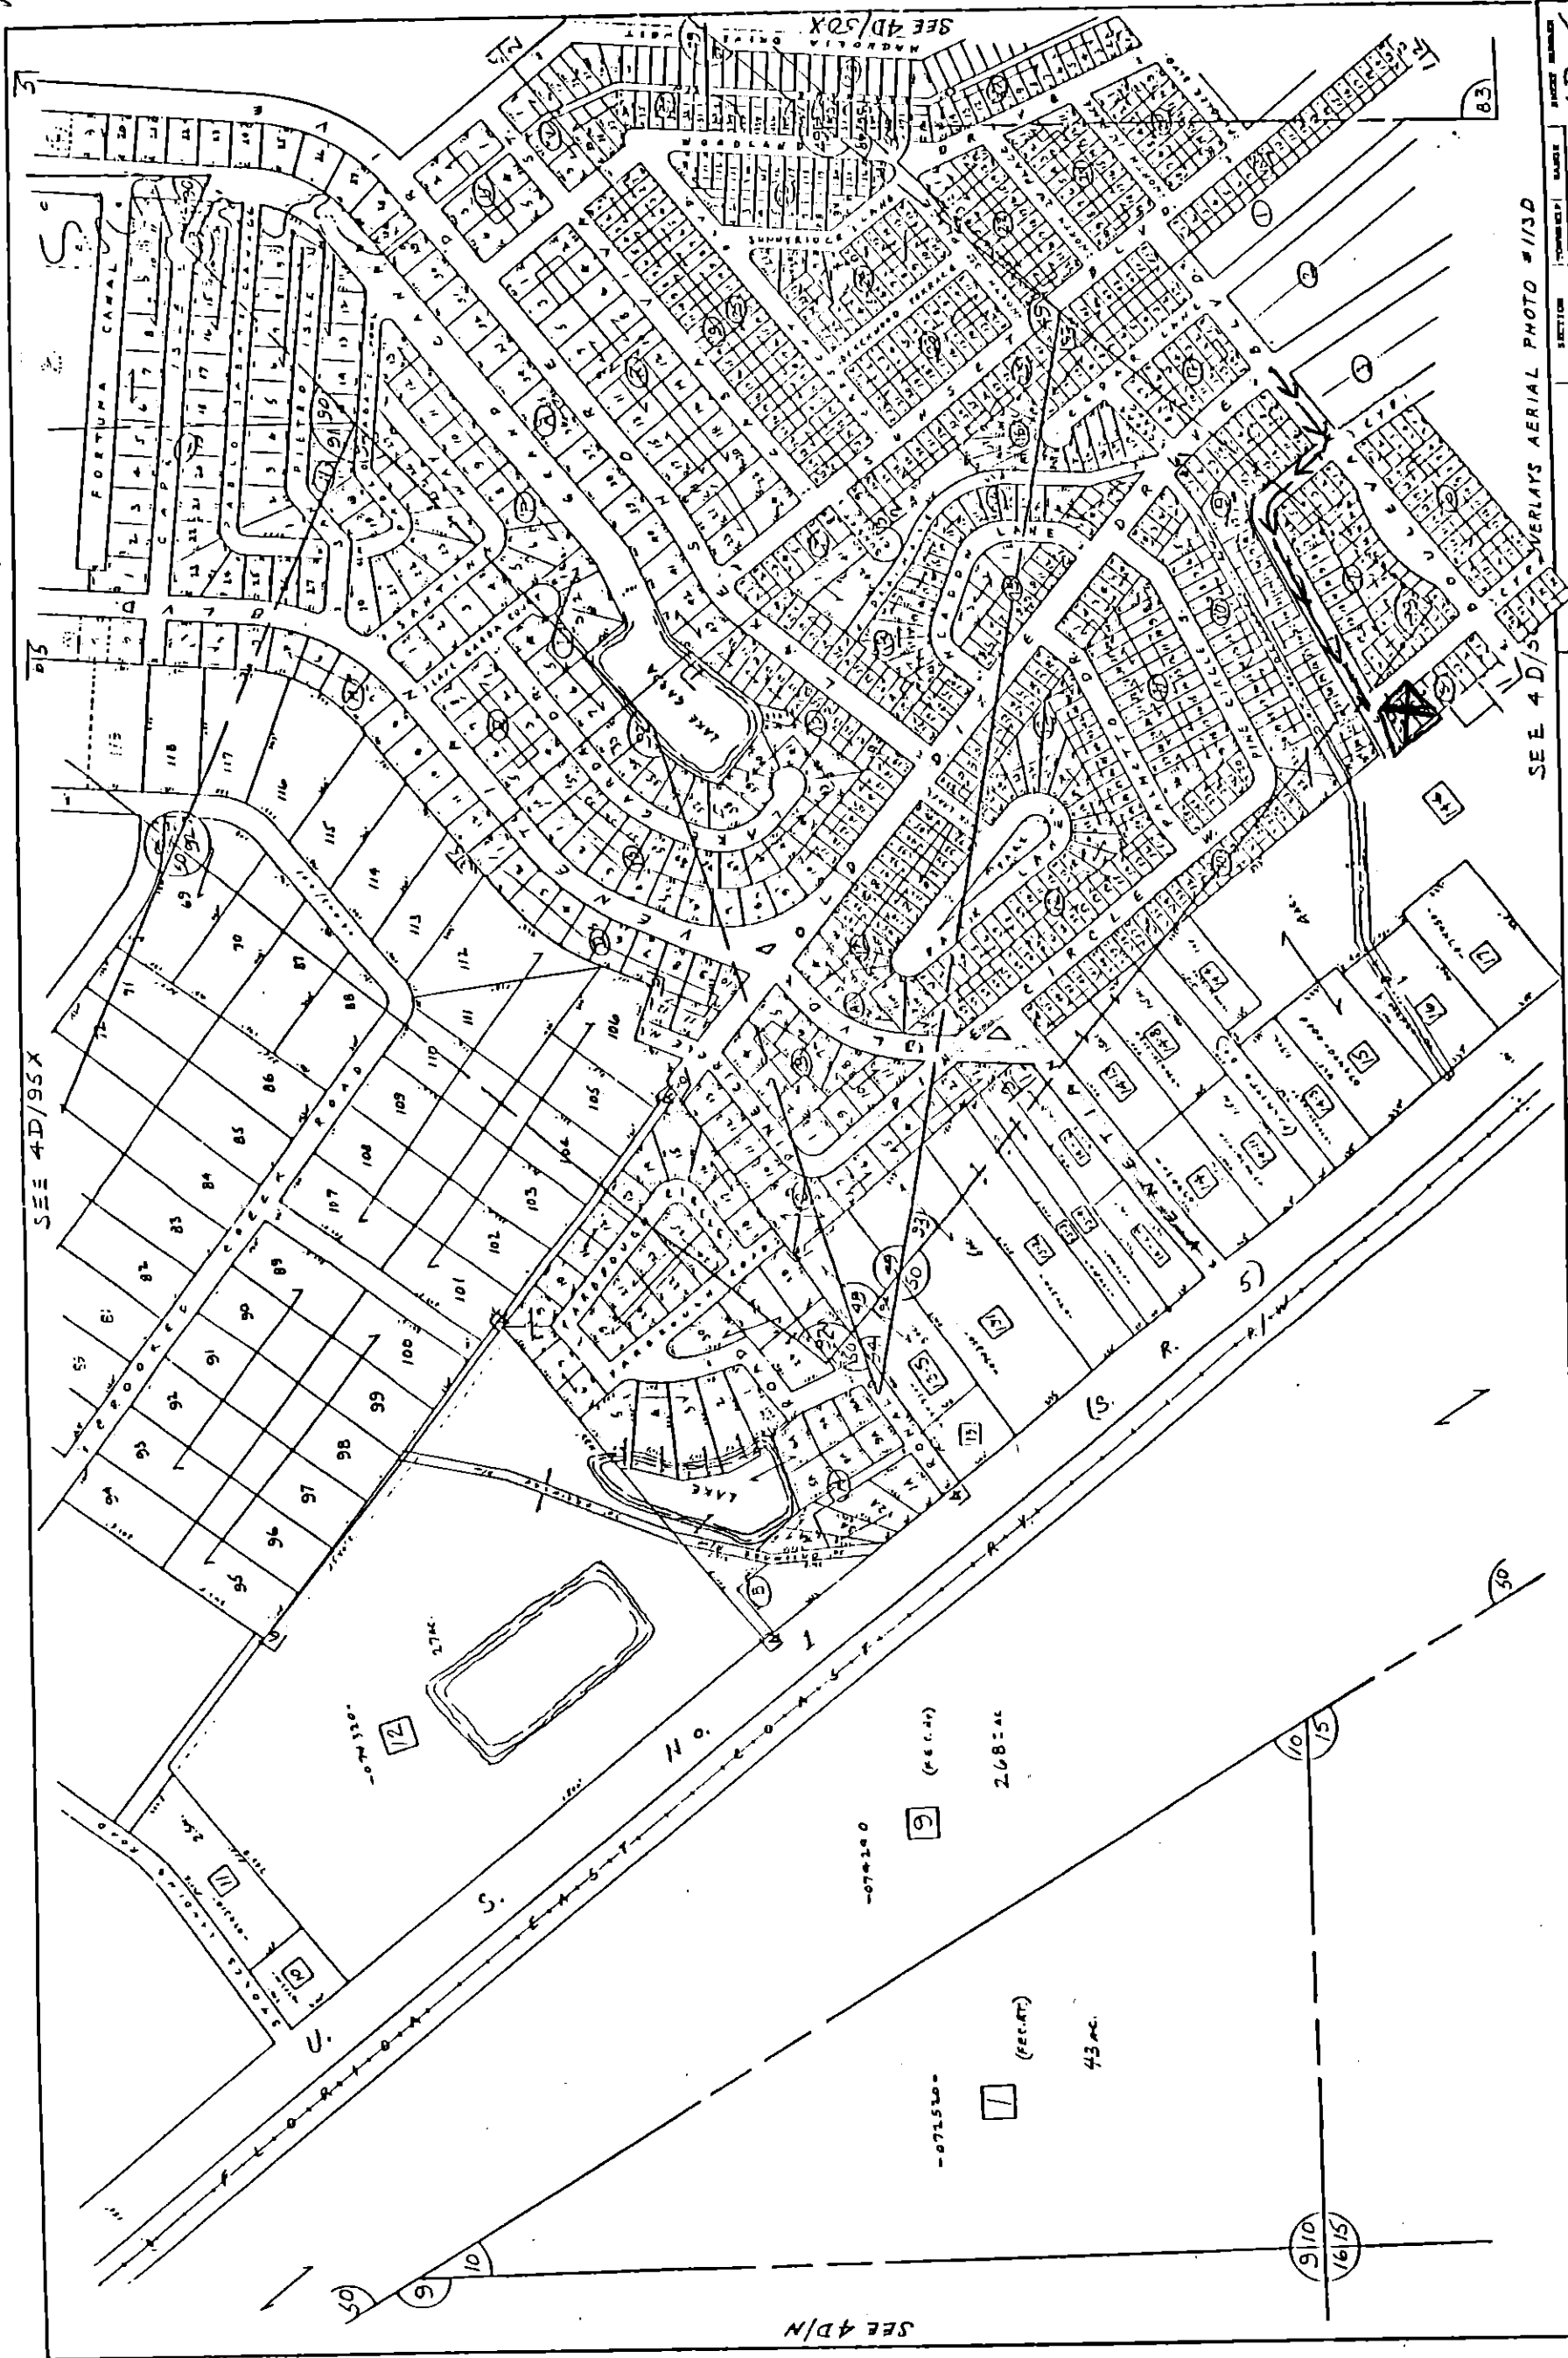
SEE 4D/50X

SEE 4D/95X

SEE 4D/N

SEE 4D/5

OVERLAYS AERIAL PHOTO #113D

SECTION TOWNSHIP RANGE

FORTUNA CANAL

CAPRI

PIETRO

SANTINA

LAKE GARDA

WOODLAND

SUNNYRIDGE LANE

MAGNOLIA

LAKE

PINE CIRCLE

PALMETTO

ROAD

U. S. NO. 1

(S. R. 5)

R/W

FLORIDA EAST COAST R. R.

12

9

1

11

10

27AC.

268± AC

43 AC.

(REC.PT)

83

50

10

15

9

16

118

117

116

115

114

113

112

111

110

109

108

107

106

105

104

103

102

101

100

99

98

97

96

95

94

93

92

91

90

89

88

87

86

85

84

83

82

81

71

70

69

17

16

15

14

13